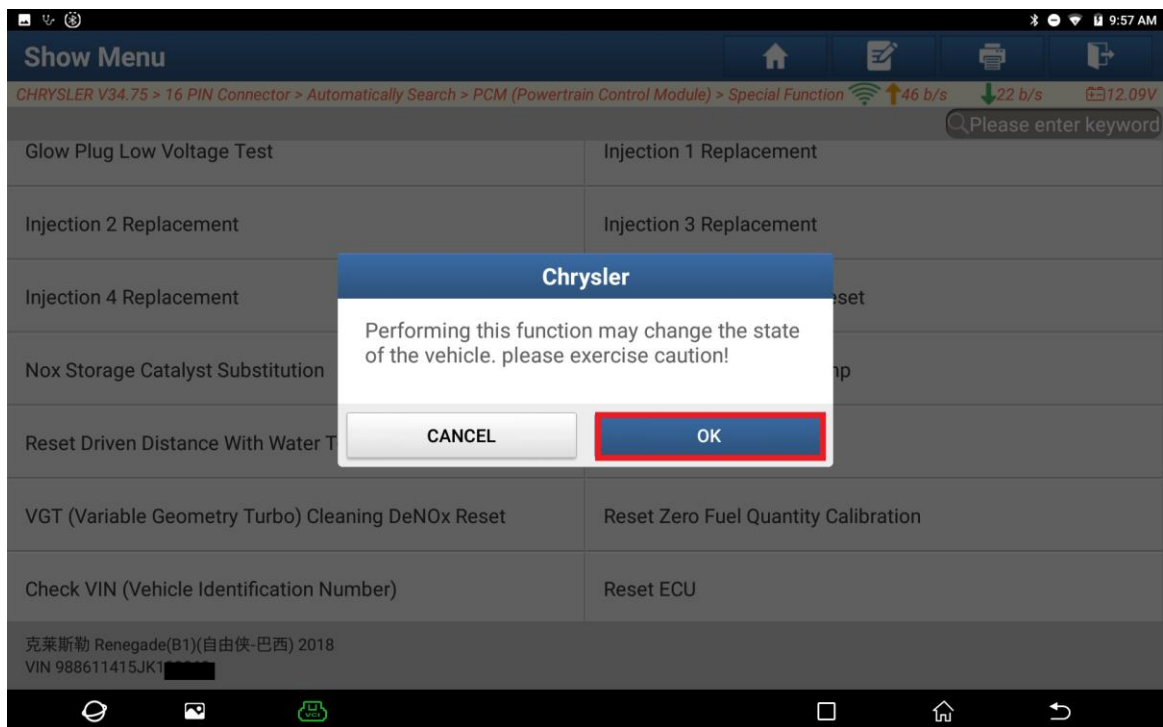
9:57 AM

Show Menu

CHRYSLER V34.75 > 16 PIN Connector > Automatically Search > PCM (Powertrain Control Module) > Special Function 46 b/s 22 b/s 12.09V

Please enter keyword

Glow Plug Low Voltage Test

Injection 1 Replacement

Injection 2 Replacement

Injection 3 Replacement

Injection 4 Replacement

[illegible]set

Nox Storage Catalyst Substitution

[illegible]np

Reset Driven Distance With Water T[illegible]

VGT (Variable Geometry Turbo) Cleaning DeNOx Reset

Reset Zero Fuel Quantity Calibration

Check VIN (Vehicle Identification Number)

Reset ECU

Chrysler

Performing this function may change the state of the vehicle. please exercise caution!

CANCEL

OK

克莱斯勒 Renegade(B1)(自由侠-巴西) 2018
VIN 988611415JK1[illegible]